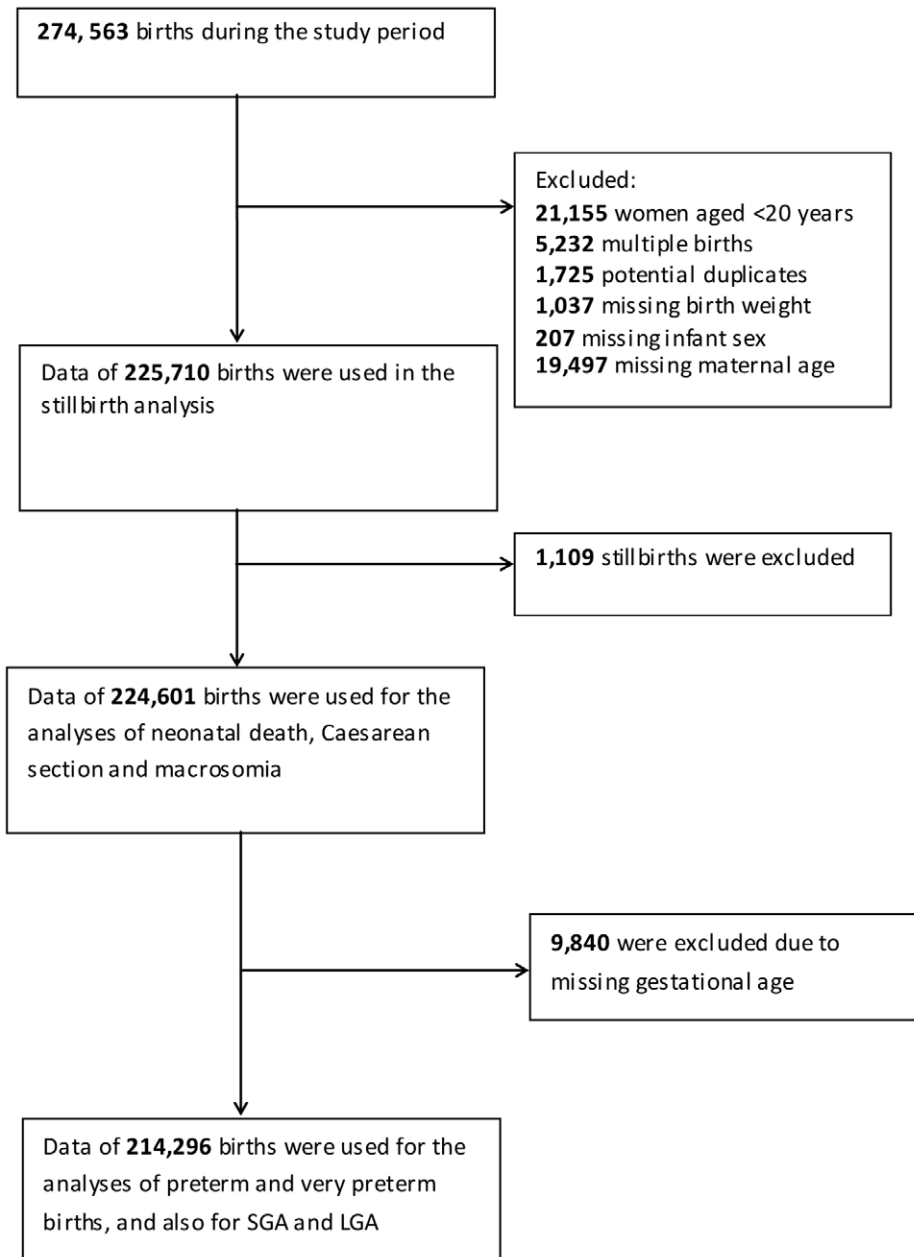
274, 563 births during the study period

Excluded:
21,155 women aged <20 years
5,232 multiple births
1,725 potential duplicates
1,037 missing birth weight
207 missing infant sex
19,497 missing maternal age

Data of 225,710 births were used in the stillbirth analysis

1,109 stillbirths were excluded

Data of 224,601 births were used for the analyses of neonatal death, Caesarean section and macrosomia

9,840 were excluded due to missing gestational age

Data of 214,296 births were used for the analyses of preterm and very preterm births, and also for SGA and LGA